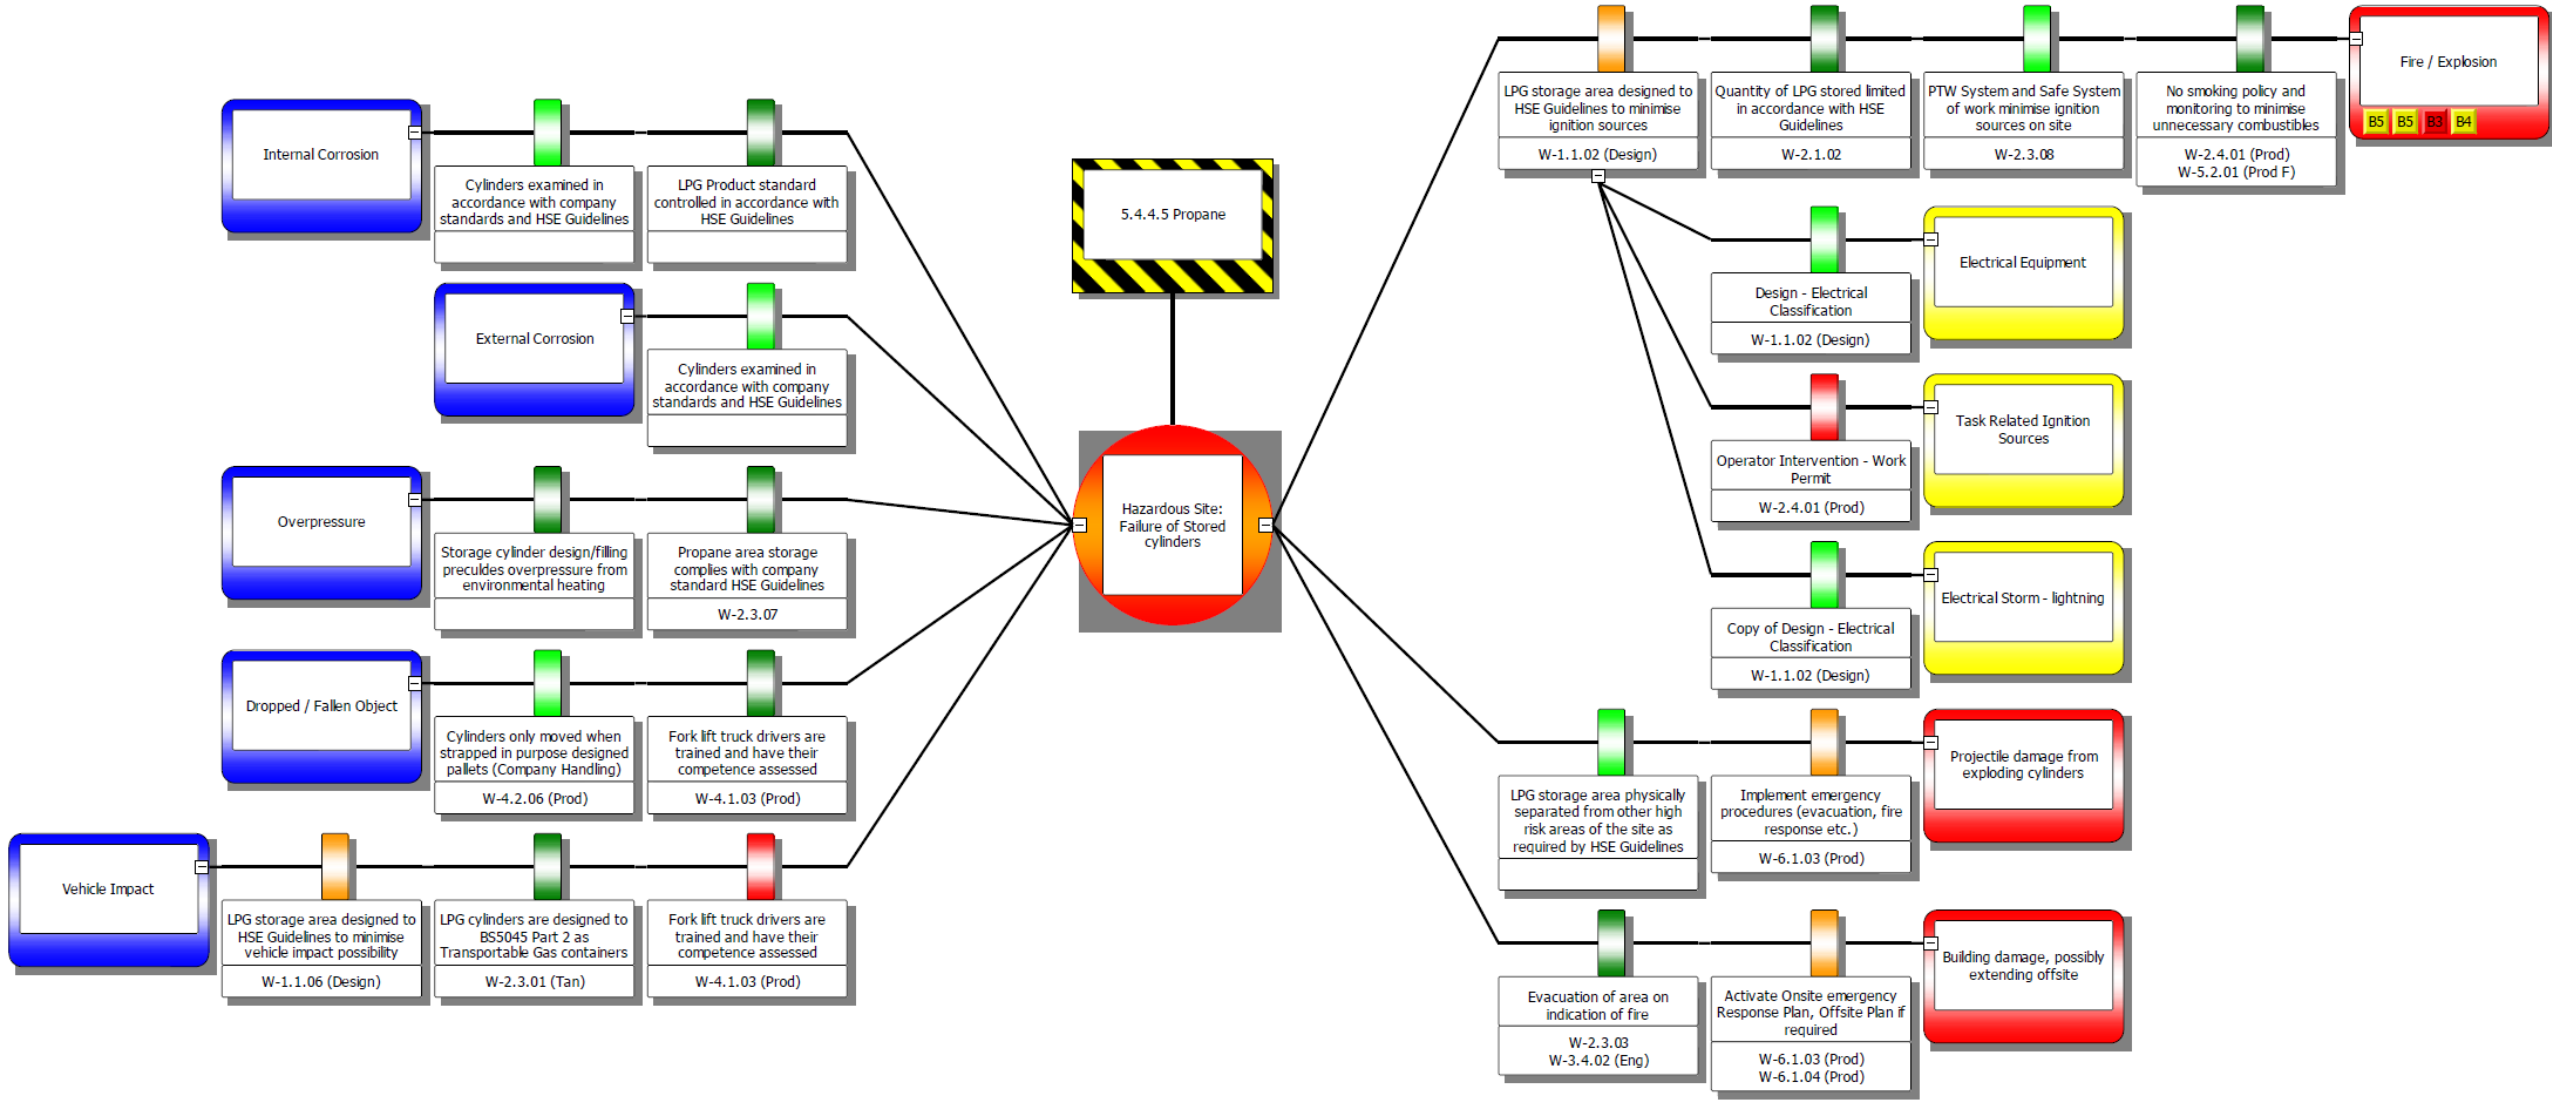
Internal Corrosion

Cylinders examined in accordance with company standards and HSE Guidelines

LPG Product standard controlled in accordance with HSE Guidelines

External Corrosion

Cylinders examined in accordance with company standards and HSE Guidelines

Overpressure

Storage cylinder design/filling precludes overpressure from environmental heating

Propane area storage complies with company standard HSE Guidelines
W-2.3.07

Dropped / Fallen Object

Cylinders only moved when strapped in purpose designed pallets (Company Handling)
W-4.2.06 (Prod)

Fork lift truck drivers are trained and have their competence assessed
W-4.1.03 (Prod)

Vehicle Impact

LPG storage area designed to HSE Guidelines to minimise vehicle impact possibility
W-1.1.06 (Design)

LPG cylinders are designed to BS5045 Part 2 as Transportable Gas containers
W-2.3.01 (Tan)

Fork lift truck drivers are trained and have their competence assessed
W-4.1.03 (Prod)

5.4.4.5 Propane

Hazardous Site: Failure of Stored cylinders

LPG storage area designed to HSE Guidelines to minimise ignition sources
W-1.1.02 (Design)

Quantity of LPG stored limited in accordance with HSE Guidelines
W-2.1.02

PTW System and Safe System of work minimise ignition sources on site
W-2.3.08

No smoking policy and monitoring to minimise unnecessary combustibles
W-2.4.01 (Prod)
W-5.2.01 (Prod F)

Fire / Explosion
B5 B5 B3 B4

Design - Electrical Classification
W-1.1.02 (Design)

Electrical Equipment

Operator Intervention - Work Permit
W-2.4.01 (Prod)

Task Related Ignition Sources

Copy of Design - Electrical Classification
W-1.1.02 (Design)

Electrical Storm - lightning

LPG storage area physically separated from other high risk areas of the site as required by HSE Guidelines

Implement emergency procedures (evacuation, fire response etc.)
W-6.1.03 (Prod)

Projectile damage from exploding cylinders

Evacuation of area on indication of fire
W-2.3.03
W-3.4.02 (Eng)

Activate Onsite emergency Response Plan, Offsite Plan if required
W-6.1.03 (Prod)
W-6.1.04 (Prod)

Building damage, possibly extending offsite